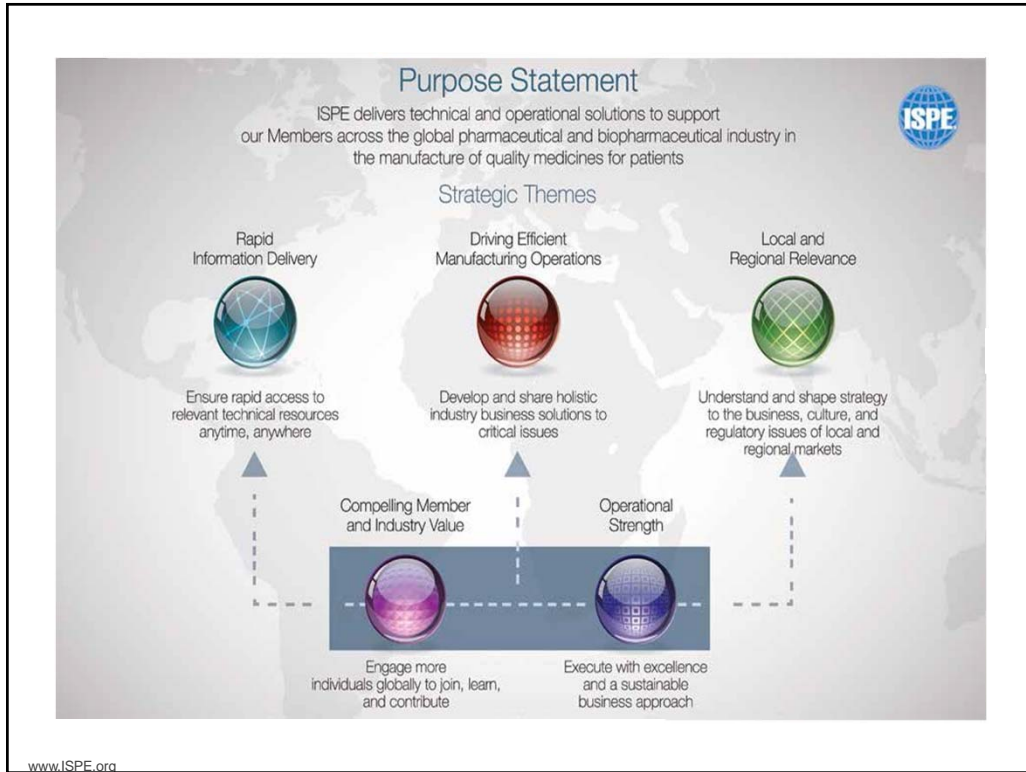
Purpose Statement

ISPE delivers technical and operational solutions to support our Members across the global pharmaceutical and biopharmaceutical industry in the manufacture of quality medicines for patients

ISPE

Strategic Themes

Rapid Information Delivery

Ensure rapid access to relevant technical resources anytime, anywhere

Driving Efficient Manufacturing Operations

Develop and share holistic industry business solutions to critical issues

Local and Regional Relevance

Understand and shape strategy to the business, culture, and regulatory issues of local and regional markets

Compelling Member and Industry Value

Engage more individuals globally to join, learn, and contribute

Operational Strength

Execute with excellence and a sustainable business approach

www.ISPE.org